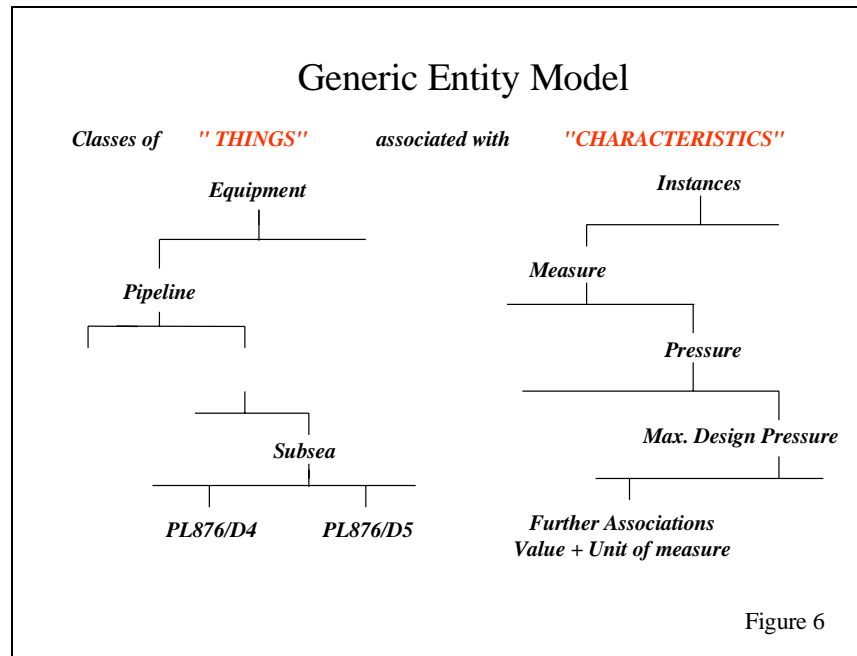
Generic Entity Model

Classes of " THINGS" associated with "CHARACTERISTICS"

Equipment

Pipeline

Subsea

PL876/D4

PL876/D5

Instances

Measure

Pressure

Max. Design Pressure

Further Associations
Value + Unit of measure

Figure 6